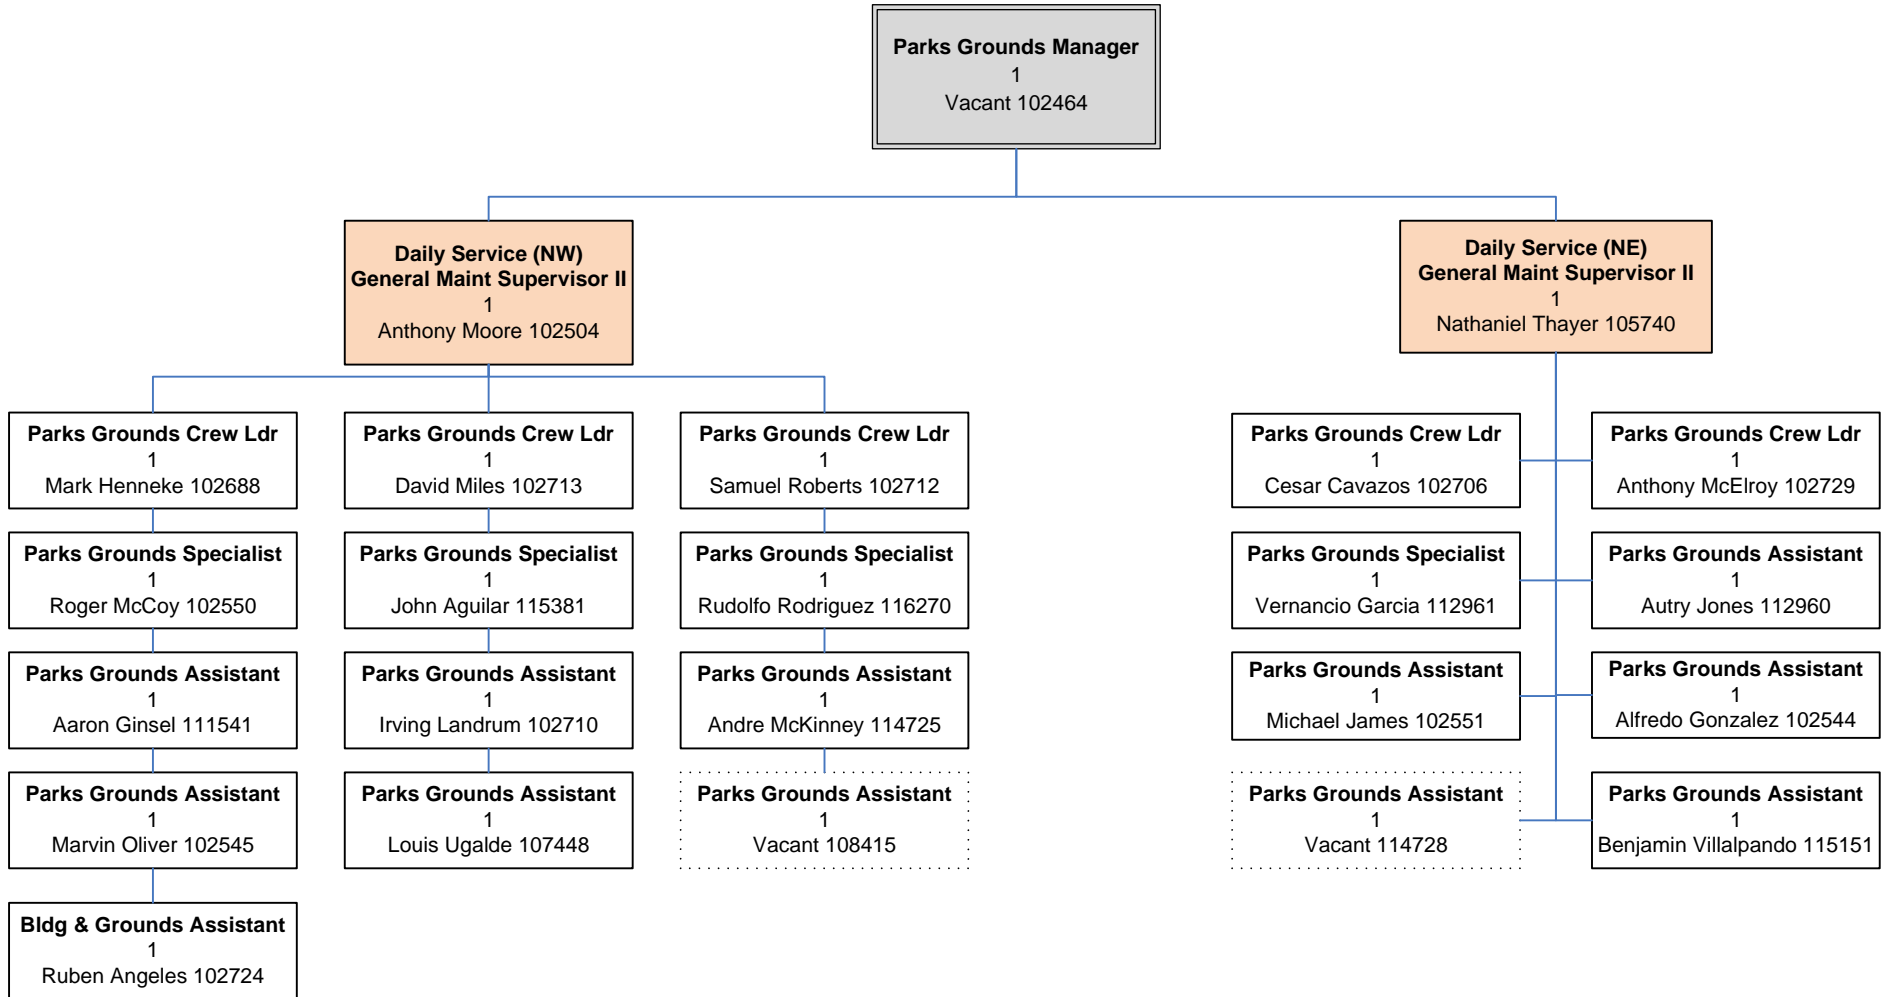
Parks Grounds Manager
1
Vacant 102464

Daily Service (NW)
General Maint Supervisor II
1
Anthony Moore 102504

Parks Grounds Crew Ldr
1
Mark Henneke 102688

Parks Grounds Specialist
1
Roger McCoy 102550

Parks Grounds Assistant
1
Aaron Ginsel 111541

Parks Grounds Assistant
1
Marvin Oliver 102545

Bldg & Grounds Assistant
1
Ruben Angeles 102724

Parks Grounds Crew Ldr
1
David Miles 102713

Parks Grounds Specialist
1
John Aguilar 115381

Parks Grounds Assistant
1
Irving Landrum 102710

Parks Grounds Assistant
1
Louis Ugalde 107448

Parks Grounds Crew Ldr
1
Samuel Roberts 102712

Parks Grounds Specialist
1
Rudolfo Rodriguez 116270

Parks Grounds Assistant
1
Andre McKinney 114725

Parks Grounds Assistant
1
Vacant 108415

Daily Service (NE)
General Maint Supervisor II
1
Nathaniel Thayer 105740

Parks Grounds Crew Ldr
1
Cesar Cavazos 102706

Parks Grounds Crew Ldr
1
Anthony McElroy 102729

Parks Grounds Specialist
1
Vernancio Garcia 112961

Parks Grounds Assistant
1
Autry Jones 112960

Parks Grounds Assistant
1
Michael James 102551

Parks Grounds Assistant
1
Alfredo Gonzalez 102544

Parks Grounds Assistant
1
Vacant 114728

Parks Grounds Assistant
1
Benjamin Villalpando 115151